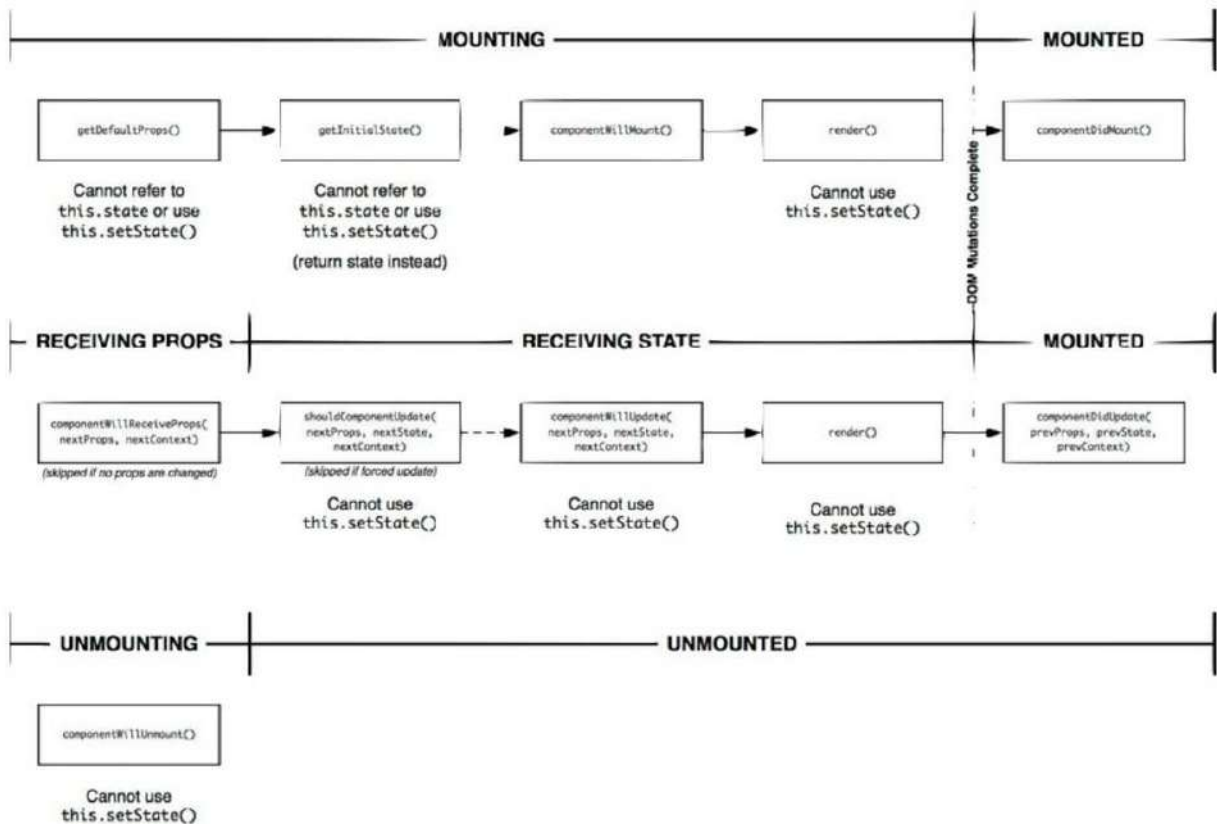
MOUNTING

MOUNTED

getDefaultProps()

Cannot refer to this.state or use this.setState()

getInitialState()

Cannot refer to this.state or use this.setState()

(return state instead)

componentWillMount()

render()

Cannot use this.setState()

DOM Mutations Complete

componentDidMount()

RECEIVING PROPS

RECEIVING STATE

MOUNTED

componentWillReceiveProps( nextProps, nextContext)

(skipped if no props are changed)

shouldComponentUpdate( nextProps, nextState, nextContext)

(skipped if forced update)

Cannot use this.setState()

componentWillUpdate( nextProps, nextState, nextContext)

Cannot use this.setState()

render()

Cannot use this.setState()

componentDidUpdate( prevProps, prevState, prevContext)

UNMOUNTING

UNMOUNTED

componentWillUnmount()

Cannot use this.setState()